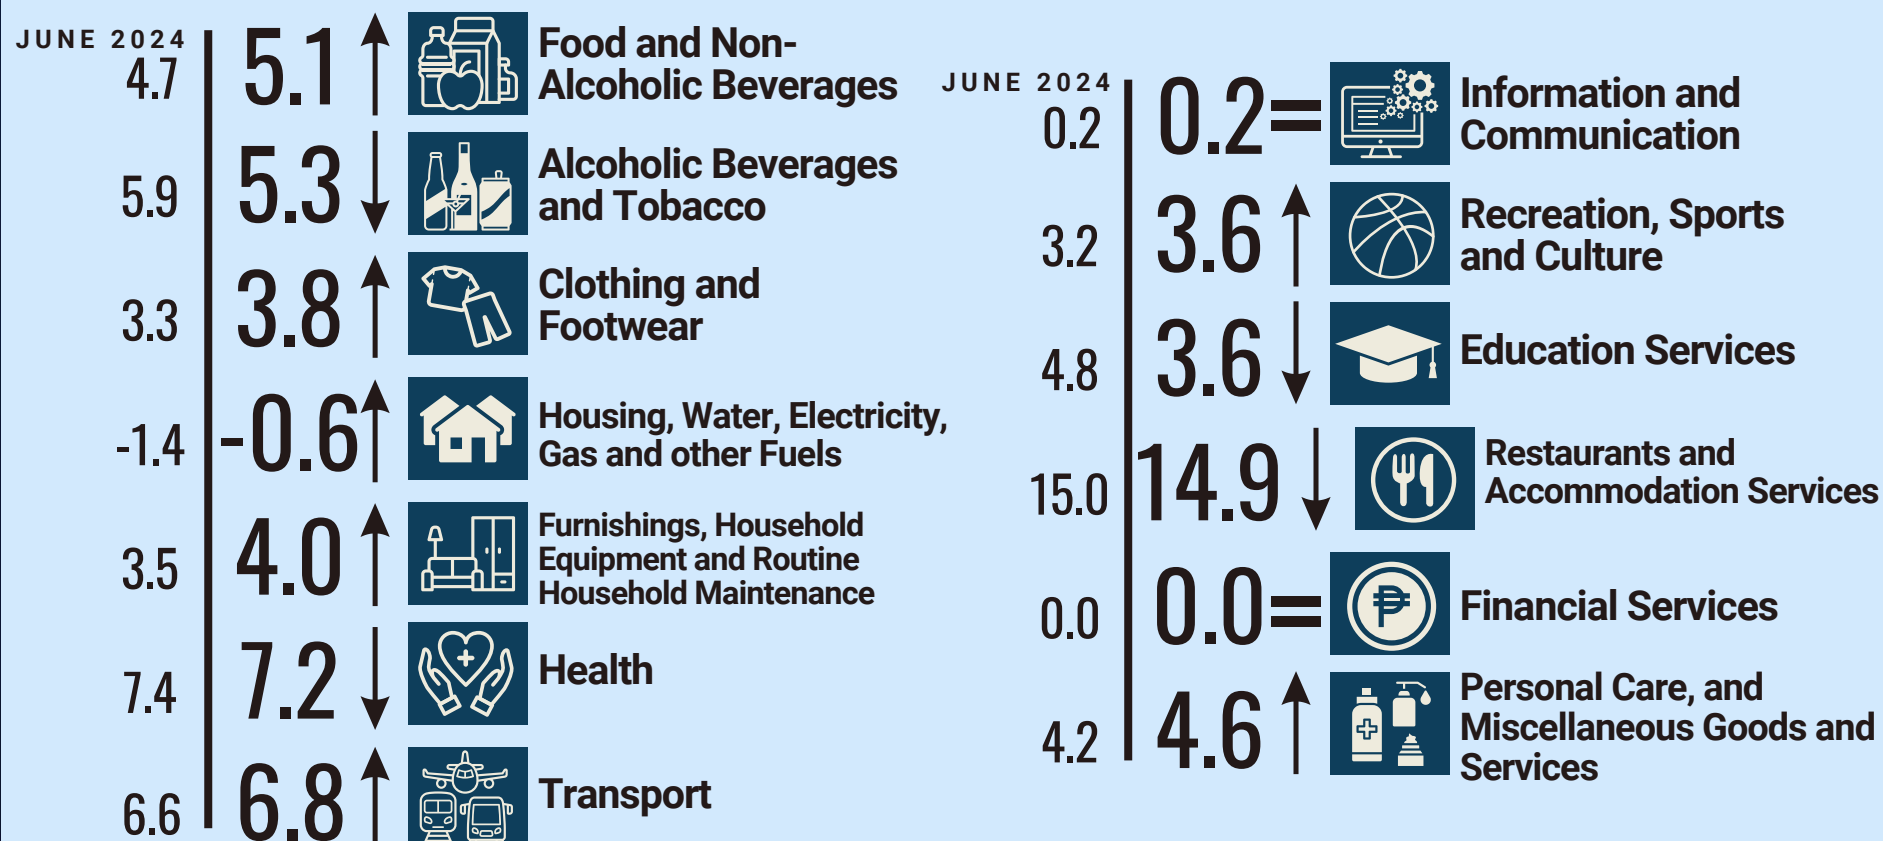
JUNE 2024
4.7
5.1
Food and Non-Alcoholic Beverages

5.9
5.3
Alcoholic Beverages and Tobacco

3.3
3.8
Clothing and Footwear

-1.4
-0.6
Housing, Water, Electricity, Gas and other Fuels

3.5
4.0
Furnishings, Household Equipment and Routine Household Maintenance

7.4
7.2
Health

6.6
6.8
Transport

JUNE 2024
0.2
0.2
Information and Communication

3.2
3.6
Recreation, Sports and Culture

4.8
3.6
Education Services

15.0
14.9
Restaurants and Accommodation Services

0.0
0.0
Financial Services

4.2
4.6
Personal Care, and Miscellaneous Goods and Services